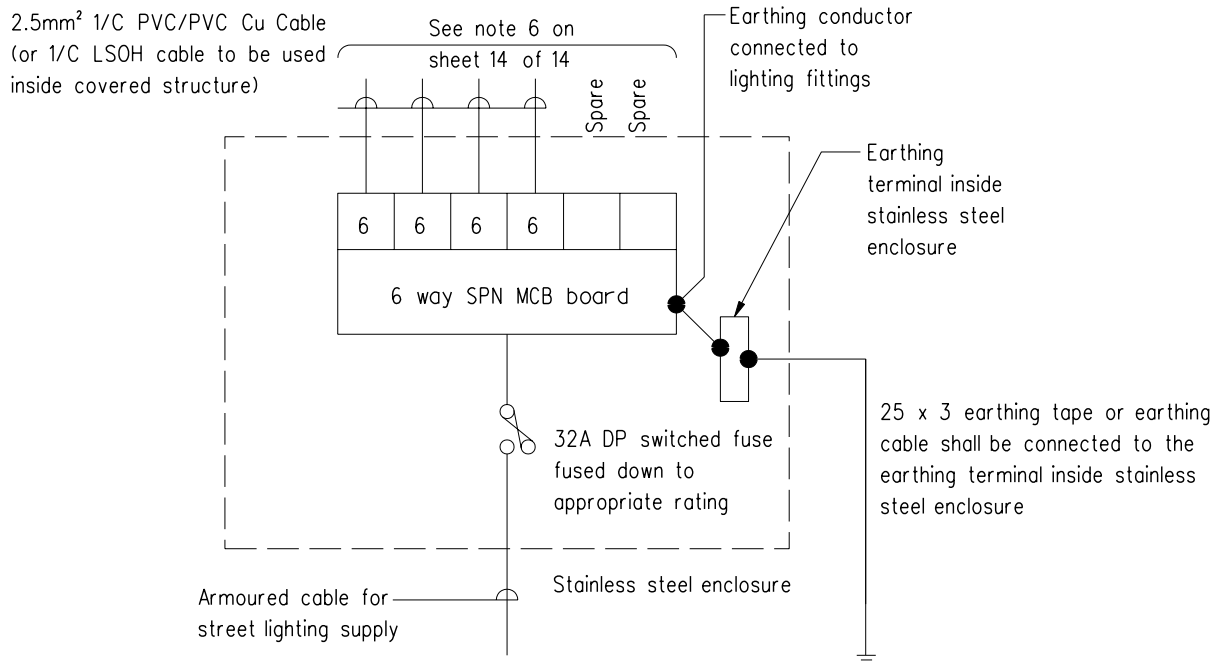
2.5mm² 1/C PVC/PVC Cu Cable (or 1/C LSOH cable to be used inside covered structure)

See note 6 on sheet 14 of 14

Earthing conductor connected to lighting fittings

Spare

Spare

Earthing terminal inside stainless steel enclosure

| 6 | 6 | 6 | 6 | | |
|---|---|---|---|---|---|

6 way SPN MCB board

25 x 3 earthing tape or earthing cable shall be connected to the earthing terminal inside stainless steel enclosure

32A DP switched fuse fused down to appropriate rating

Stainless steel enclosure

Armoured cable for street lighting supply